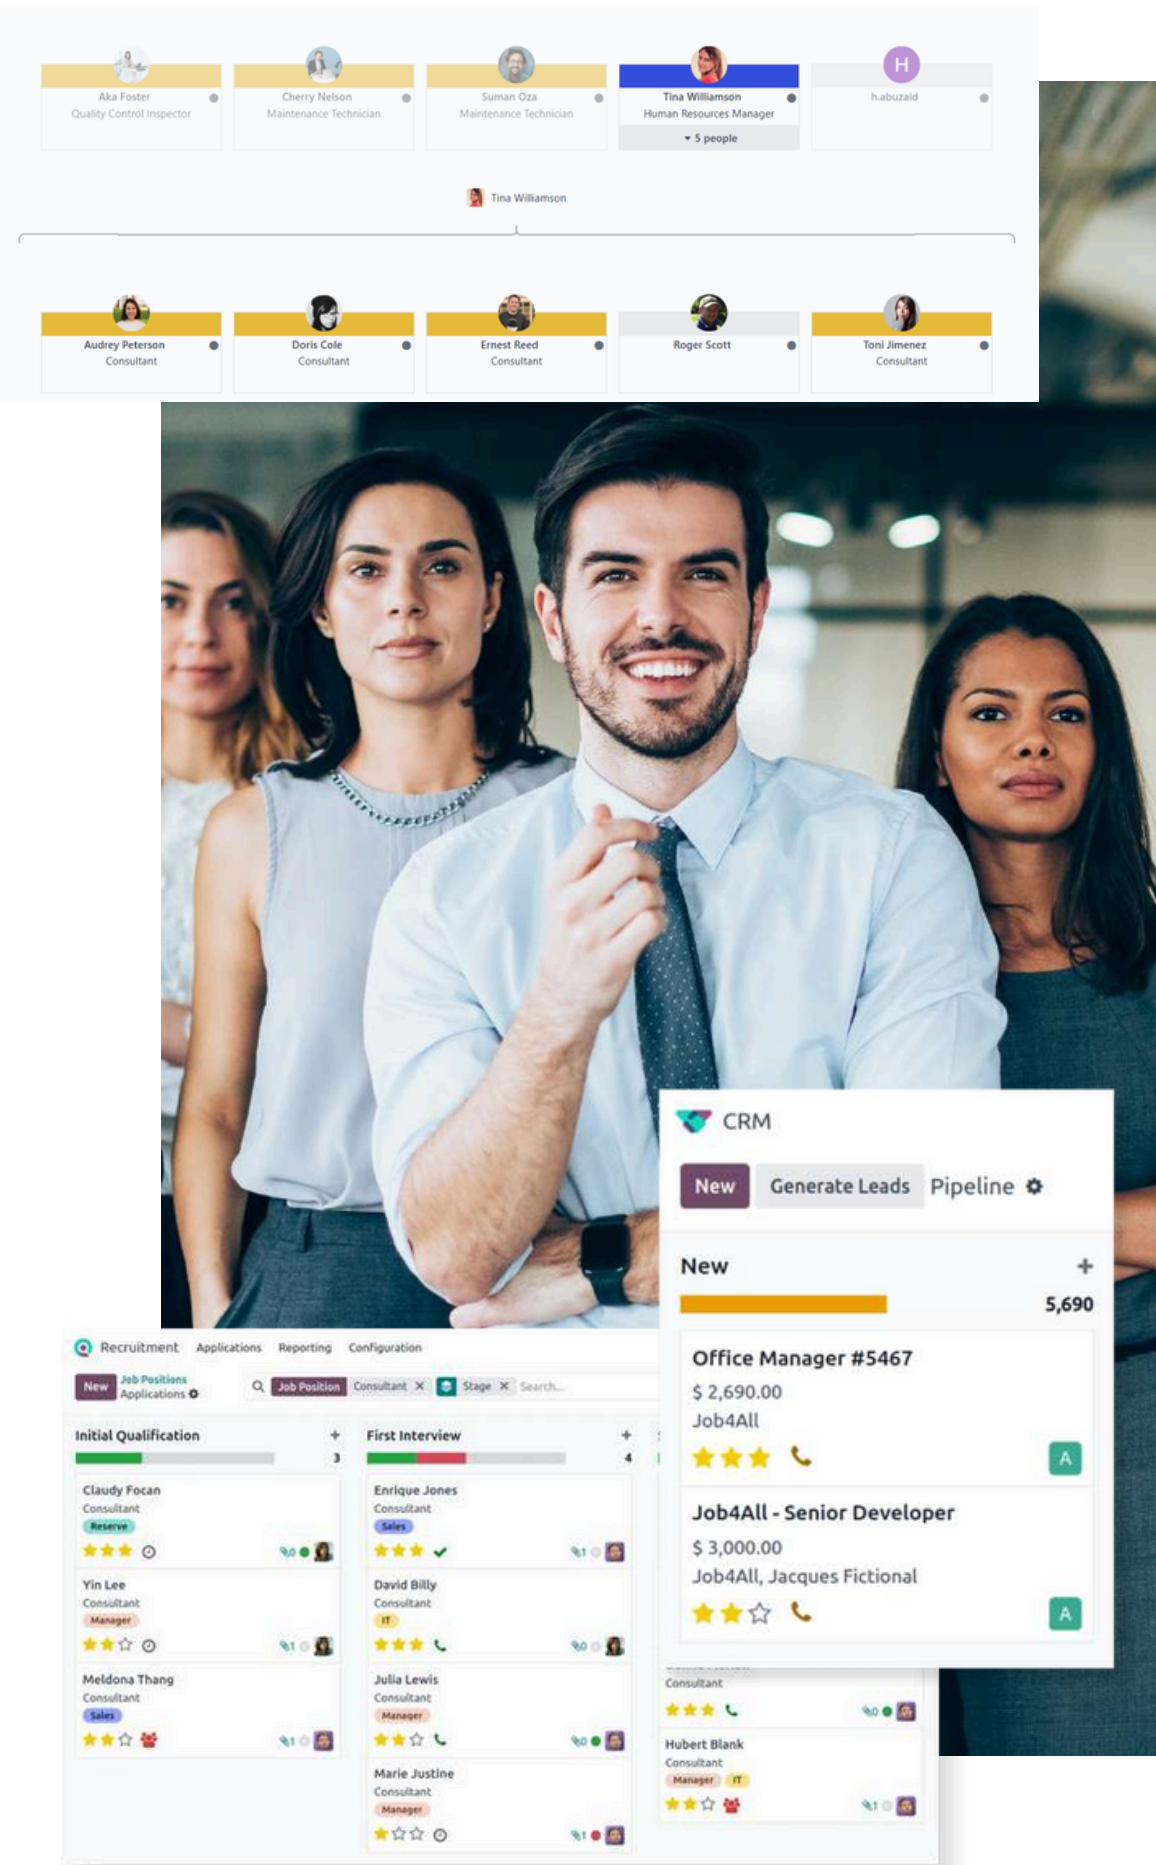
Aka Foster
Quality Control Inspector

Cherry Nelson
Maintenance Technician

Suman Oza
Maintenance Technician

Tina Williamson
Human Resources Manager
5 people

H
h.abuzaid

Tina Williamson

Audrey Peterson
Consultant

Doris Cole
Consultant

Ernest Reed
Consultant

Roger Scott

Toni Jimenez
Consultant

CRM
New
Generate Leads
Pipeline

New
5,690

Office Manager #5467
$ 2,690.00
Job4All
A

Job4All - Senior Developer
$ 3,000.00
Job4All, Jacques Fictional
A

Recruitment Applications Reporting Configuration
New
Job Positions
Applications
Job Position Consultant × Stage × Search...

Initial Qualification
3
Claudy Focan
Consultant
Reserve
0
Yin Lee
Consultant
Manager
1
Meldona Thang
Consultant
Sales
1

First Interview
4
Enrique Jones
Consultant
Sales
1
David Billy
Consultant
IT
0
Julia Lewis
Consultant
Manager
0
Marie Justine
Consultant
Manager
1

Consultant
0
Hubert Blank
Consultant
Manager IT
1